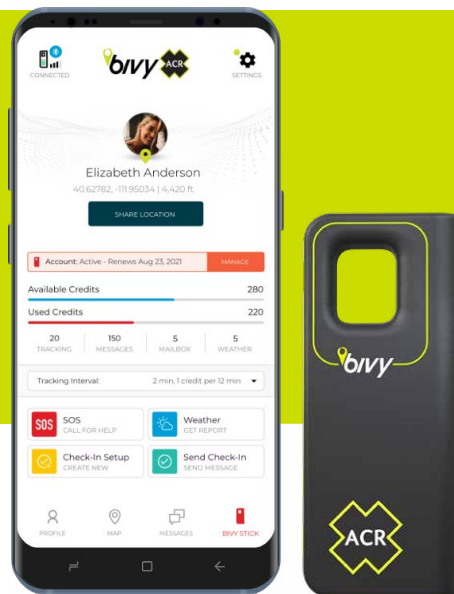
CONNECTED

bivy ACR

SETTINGS

Elizabeth Anderson

40.62782, -111.95034 | 4,420 ft

SHARE LOCATION

Account: Active - Renews Aug 23, 2021

MANAGE

Available Credits 280

Used Credits 220

| 20 | 150 | 5 | 5 |
|---|---|---|---|
| TRACKING | MESSAGES | MAILBOX | WEATHER |

Tracking Interval: 2 min, 1 credit per 12 min

SOS
SOS
CALL FOR HELP

Weather
GET REPORT

Check-In Setup
CREATE NEW

Send Check-In
SEND MESSAGE

PROFILE

MAP

MESSAGES

BIVY STICK

bivy

ACR